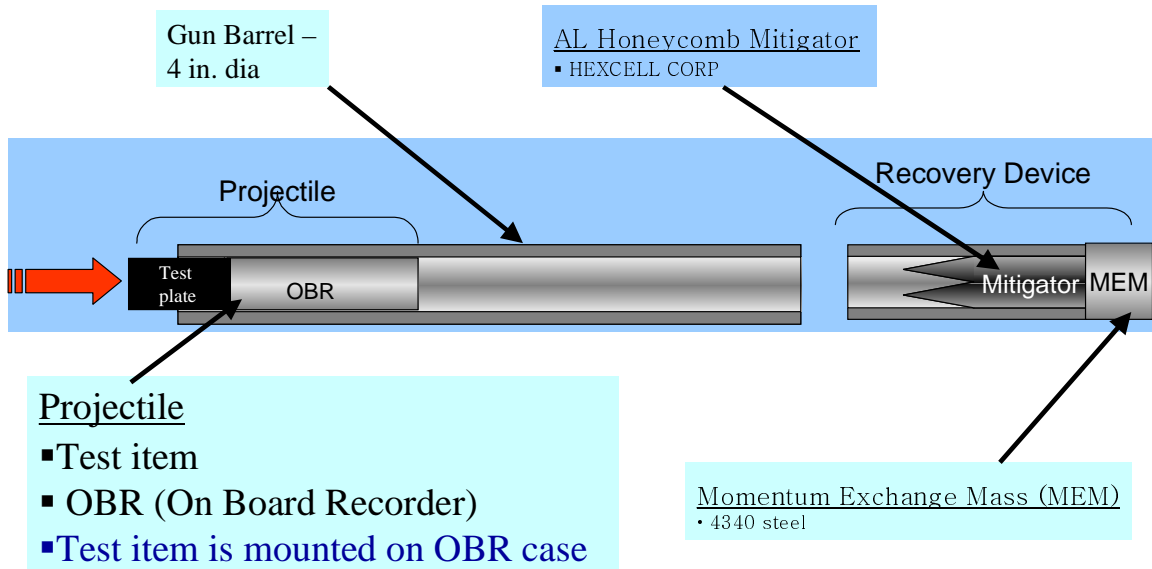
Gun Barrel – 4 in. dia

AL Honeycomb Mitigator
▪ HEXCELL CORP

Projectile

Recovery Device

Test plate

OBR

Mitigator

MEM

Projectile
▪Test item
▪ OBR (On Board Recorder)
▪Test item is mounted on OBR case

Momentum Exchange Mass (MEM)
• 4340 steel